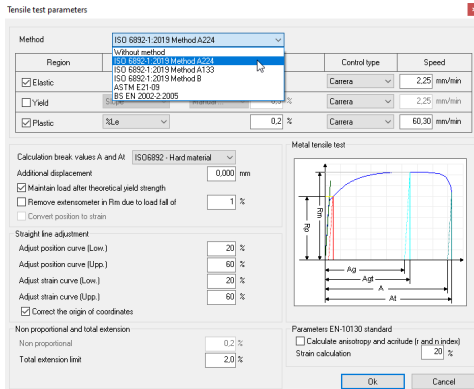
Tensile test parameters

Method
ISO 6892-1:2019 Method A224
Without method
ISO 6892-1:2019 Method A224
ISO 6892-1:2019 Method A133
ISO 6892-1:2019 Method B
ASTM E21-09
BS EN 2002-2:2005

| Region | | | | Control type | Speed |
|---|---|---|---|---|---|
| Elastic | | | | Carrera | 2,25 mm/min |
| Yield | Slope | Manual | 0,0 % | Carrera | 2,25 mm/min |
| Plastic | %Le | | 0,2 % | Carrera | 60,30 mm/min |

Calculation break values A and At ISO6892 - Hard material
Additional displacement 0,000 mm
Maintain load after theoretical yield strength
Remove extensometer in Rm due to load fall of 1 %
Convert position to strain

Straight line adjustment
Adjust position curve (Low.) 20 %
Adjust position curve (Upp.) 60 %
Adjust strain curve (Low.) 20 %
Adjust strain curve (Upp.) 60 %
Correct the origin of coordinates

Non proportional and total extension
Non proportional 0,2 %
Total extension limit 2,0 %

Metal tensile test
Rm
Rp
Ag
Agt
A
At

Parameters EN-10130 standard
Calculate anisotropy and acritude (r and n index)
Strain calculation 20 %

Ok Cancel